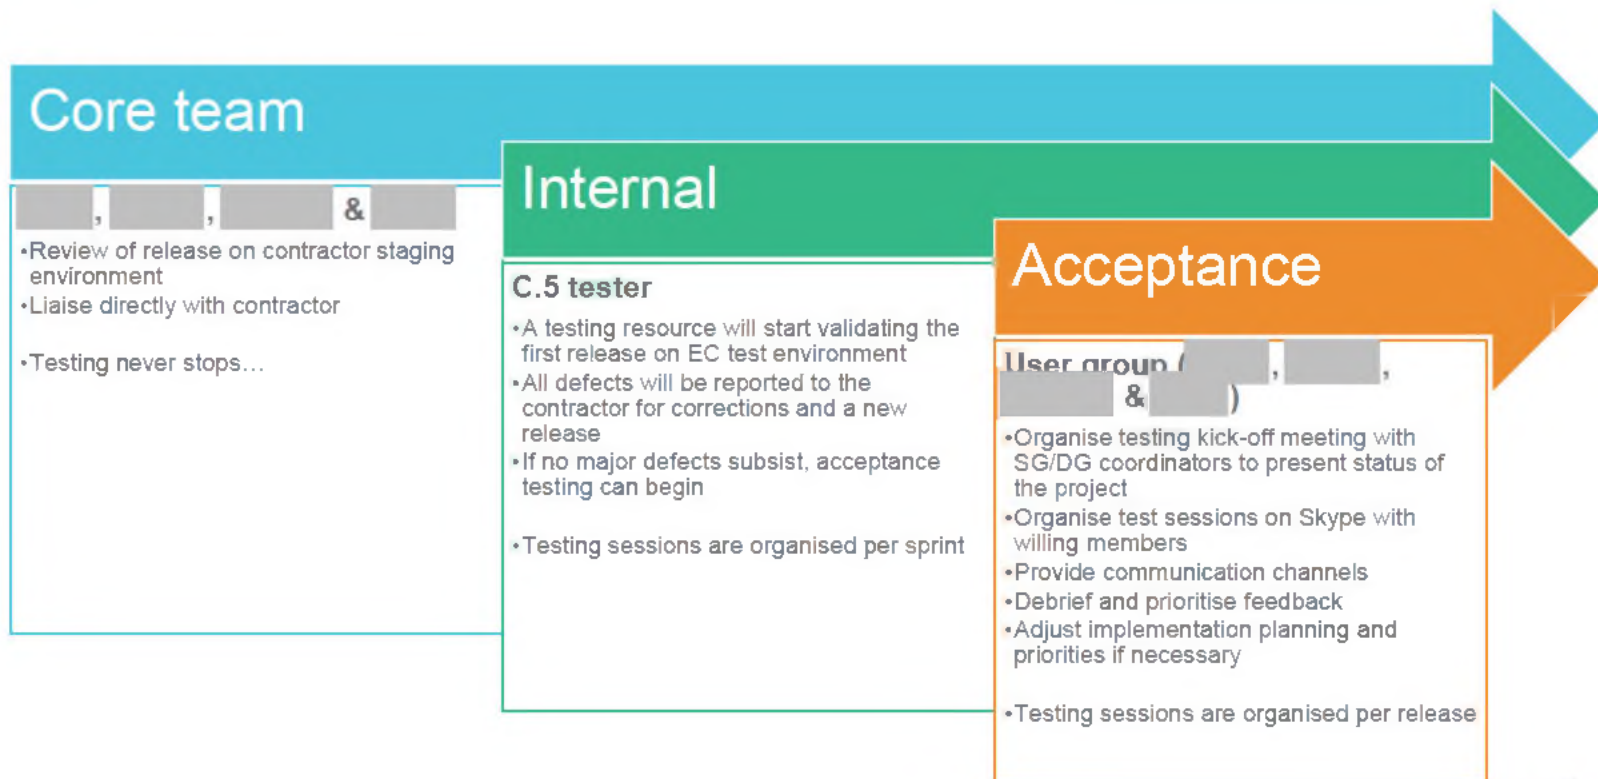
Core team

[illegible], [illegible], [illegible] & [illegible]

•Review of release on contractor staging environment
•Liaise directly with contractor

•Testing never stops…

Internal

C.5 tester

•A testing resource will start validating the first release on EC test environment
•All defects will be reported to the contractor for corrections and a new release
•If no major defects subsist, acceptance testing can begin

•Testing sessions are organised per sprint

Acceptance

User group ([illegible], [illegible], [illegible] & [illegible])

•Organise testing kick-off meeting with SG/DG coordinators to present status of the project
•Organise test sessions on Skype with willing members
•Provide communication channels
•Debrief and prioritise feedback
•Adjust implementation planning and priorities if necessary

•Testing sessions are organised per release